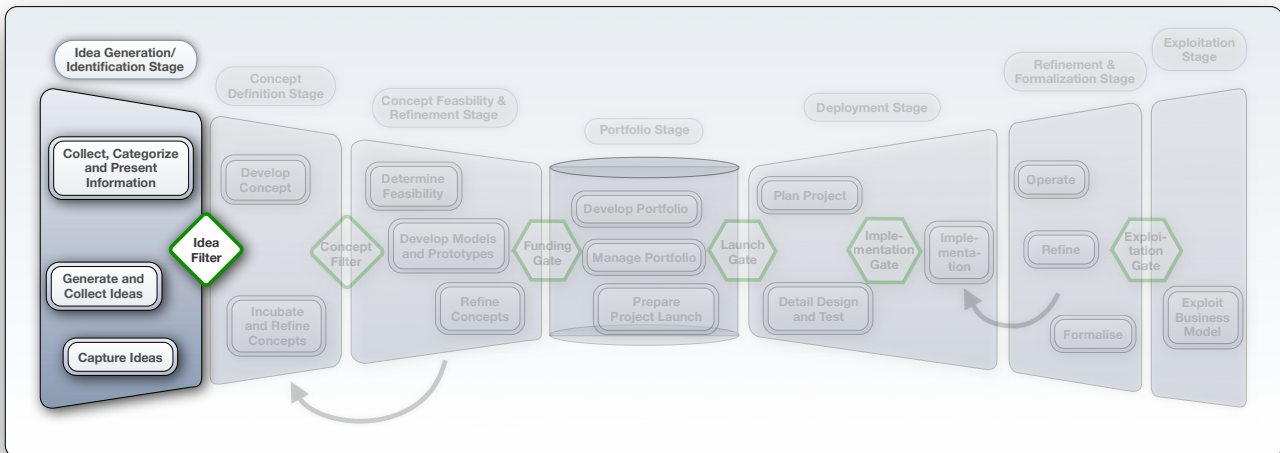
Idea Generation/ Identification Stage

Collect, Categorize and Present Information

Generate and Collect Ideas

Capture Ideas

Idea Filter

Concept Definition Stage

Develop Concept

Incubate and Refine Concepts

Concept Filter

Concept Feasbility & Refinement Stage

Determine Feasibility

Develop Models and Prototypes

Refine Concepts

Funding Gate

Portfolio Stage

Develop Portfolio

Manage Portfolio

Prepare Project Launch

Launch Gate

Deployment Stage

Plan Project

Detail Design and Test

Implementation Gate

Implementation

Refinement & Formalization Stage

Operate

Refine

Formalise

Exploitation Gate

Exploitation Stage

Exploit Business Model